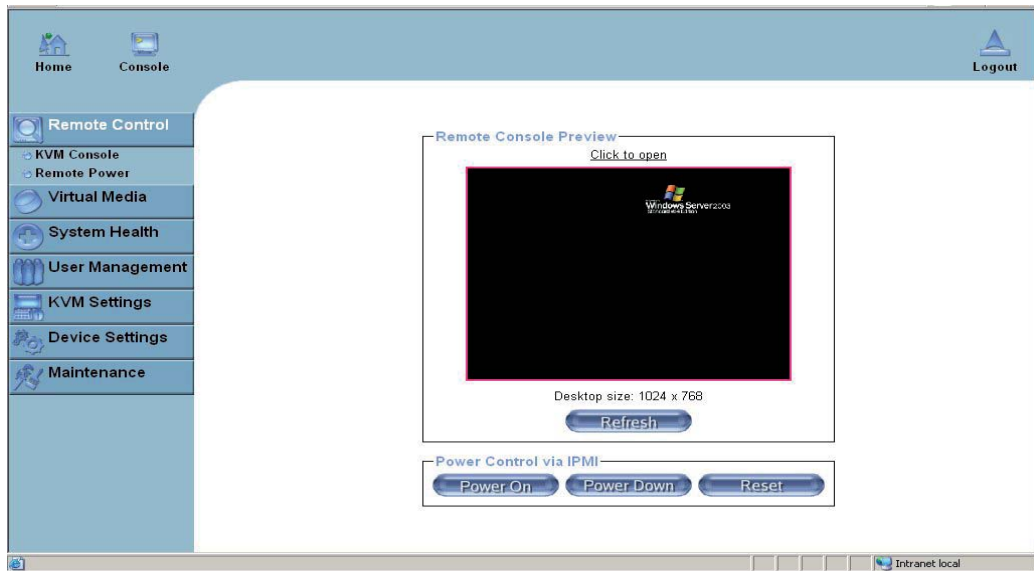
Home
Console
Logout

Remote Control
KVM Console
Remote Power
Virtual Media
System Health
User Management
KVM Settings
Device Settings
Maintenance

Remote Console Preview
Click to open
Windows Server 2003
Desktop size: 1024 x 768
Refresh

Power Control via IPMI
Power On
Power Down
Reset

Intranet local